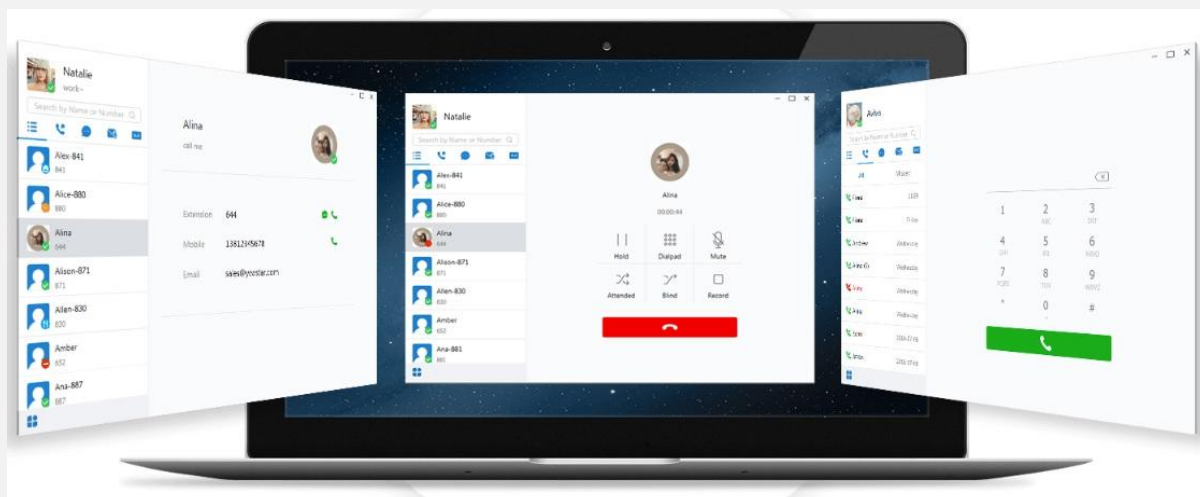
Natalie
work

Search by Name or Number

Alex-841
841
Alice-880
880
Alina
644
Alison-871
871
Allen-830
830
Amber
652
Ana-887
887

Alina
call me

Extension 644
Mobile 13612345678
Email sales@yeastar.com

Natalie

Search by Name or Number

Alex-841
841
Alice-880
880
Alina
644
Alison-871
871
Allen-830
830
Amber
652
Ana-881
881

Alina
00:00:44

Hold
Dialpad
Mute
Attended
Blind
Record

Alina

Search by Name or Number

All
Missed

1
2 ABC
3 DEF
4 GHI
5 JKL
6 MNO
7 PQRS
8 TUV
9 WXYZ
*
0 +
#